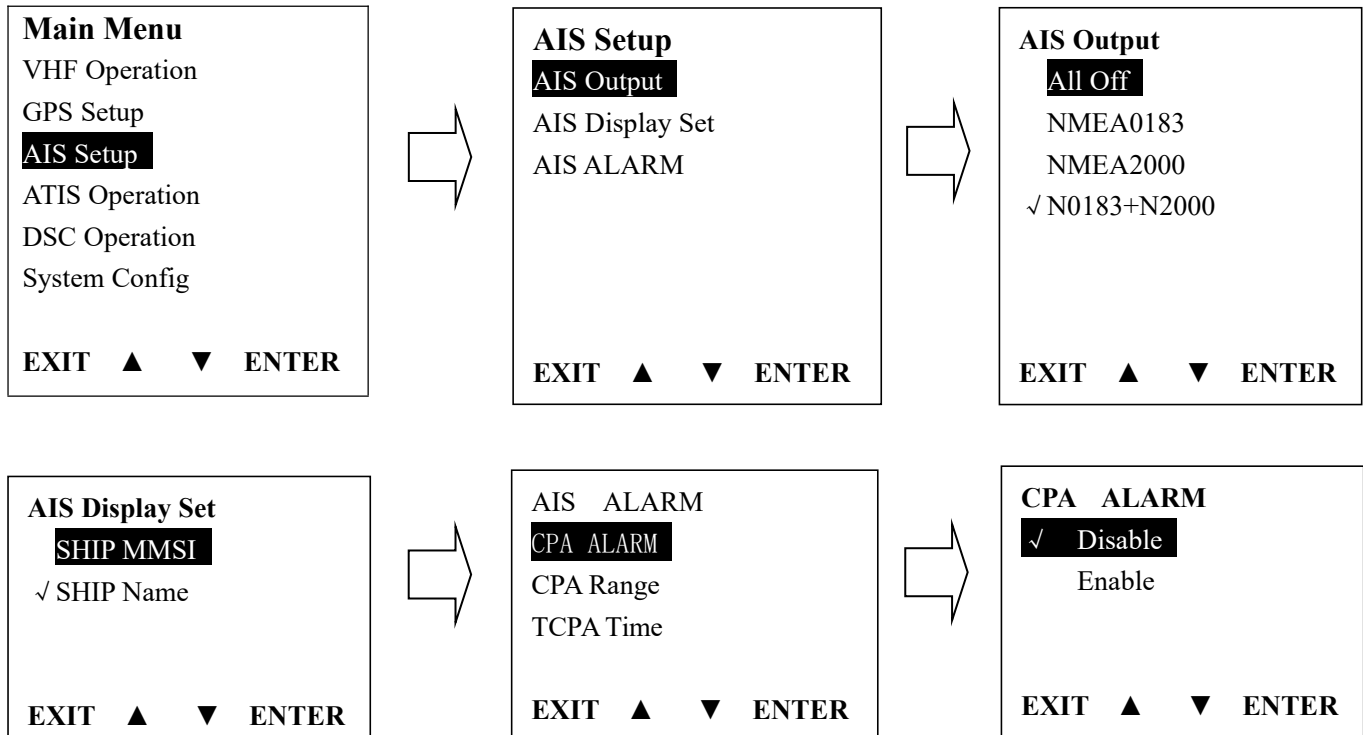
Main Menu
VHF Operation
GPS Setup
AIS Setup
ATIS Operation
DSC Operation
System Config

EXIT ▲ ▼ ENTER

AIS Setup
AIS Output
AIS Display Set
AIS ALARM

EXIT ▲ ▼ ENTER

AIS Output
All Off
NMEA0183
NMEA2000
√ N0183+N2000

EXIT ▲ ▼ ENTER

AIS Display Set
SHIP MMSI
√ SHIP Name

EXIT ▲ ▼ ENTER

AIS ALARM
CPA ALARM
CPA Range
TCPA Time

EXIT ▲ ▼ ENTER

CPA ALARM
√ Disable
Enable

EXIT ▲ ▼ ENTER